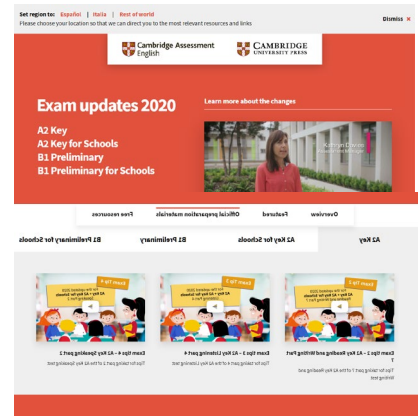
Set region to: Español | Italia | Rest of world
Please choose your location so that we can direct you to the most relevant resources and links

Dismiss ✕

Cambridge Assessment English

CAMBRIDGE UNIVERSITY PRESS

Exam updates 2020

A2 Key
A2 Key for Schools
B1 Preliminary
B1 Preliminary for Schools

Learn more about the changes

Overview
Featured
Official preparation materials
Free resources

A2 Key
A2 Key for Schools
B1 Preliminary
B1 Preliminary for Schools

Exam tips 2 – A2 Key Reading and Writing Part 7
Tips for taking part 7 of the A2 Key Reading and Writing test

Exam tips 3 – A2 Key Listening part 4
Tips for taking part 4 of the A2 Key Listening test

Exam tips 4 – A2 Key Speaking part 2
Tips for taking part 2 of the A2 Key Speaking test